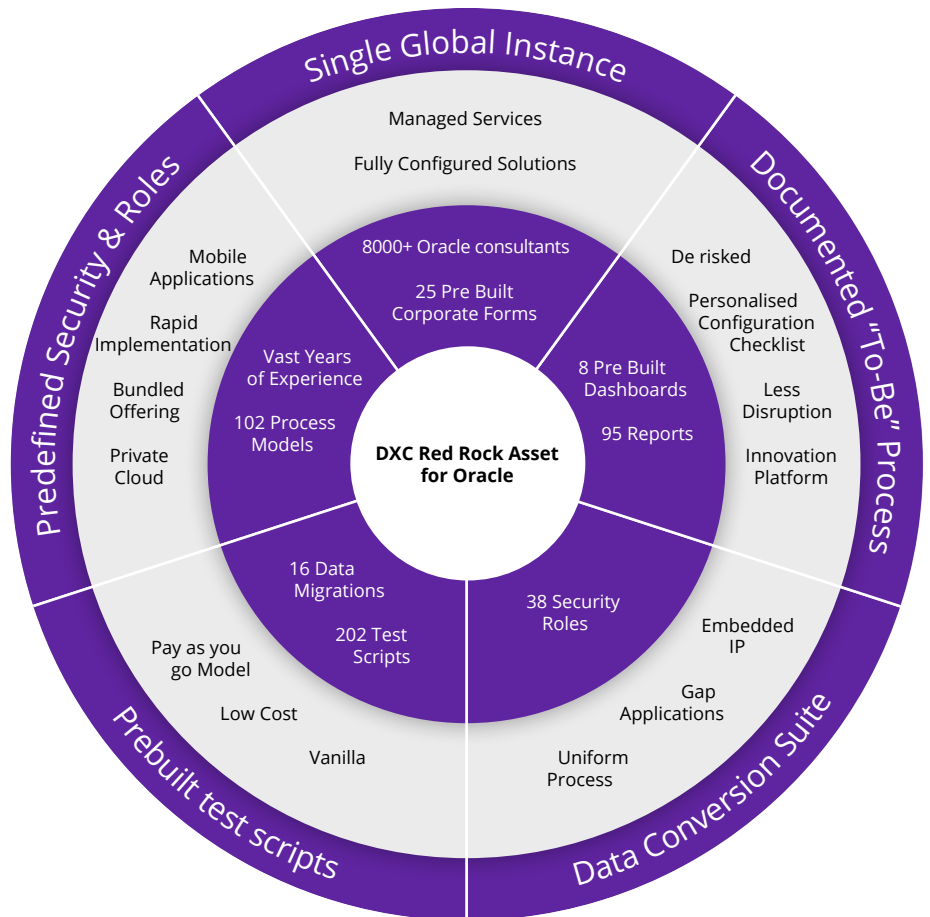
Single Global Instance

Documented "To-Be" Process

Data Conversion Suite

Prebuilt test scripts

Predefined Security & Roles

Managed Services

Fully Configured Solutions

De risked

Personalised Configuration Checklist

Less Disruption

Innovation Platform

Embedded IP

Gap Applications

Uniform Process

Pay as you go Model

Low Cost

Vanilla

Mobile Applications

Rapid Implementation

Bundled Offering

Private Cloud

8000+ Oracle consultants

25 Pre Built Corporate Forms

8 Pre Built Dashboards

95 Reports

38 Security Roles

16 Data Migrations

202 Test Scripts

Vast Years of Experience

102 Process Models

DXC Red Rock Asset for Oracle